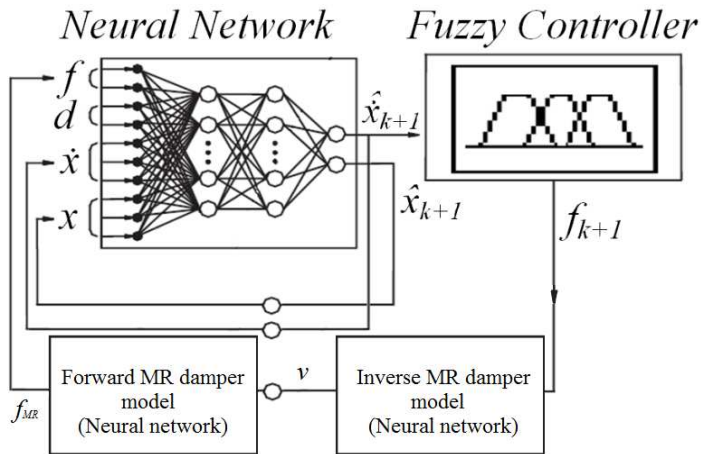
Neural Network

Fuzzy Controller

$f$

$d$

$\dot{x}$

$x$

$\hat{\dot{x}}_{k+1}$

$\hat{x}_{k+1}$

$f_{k+1}$

$v$

$f_{MR}$

Forward MR damper model (Neural network)

Inverse MR damper model (Neural network)